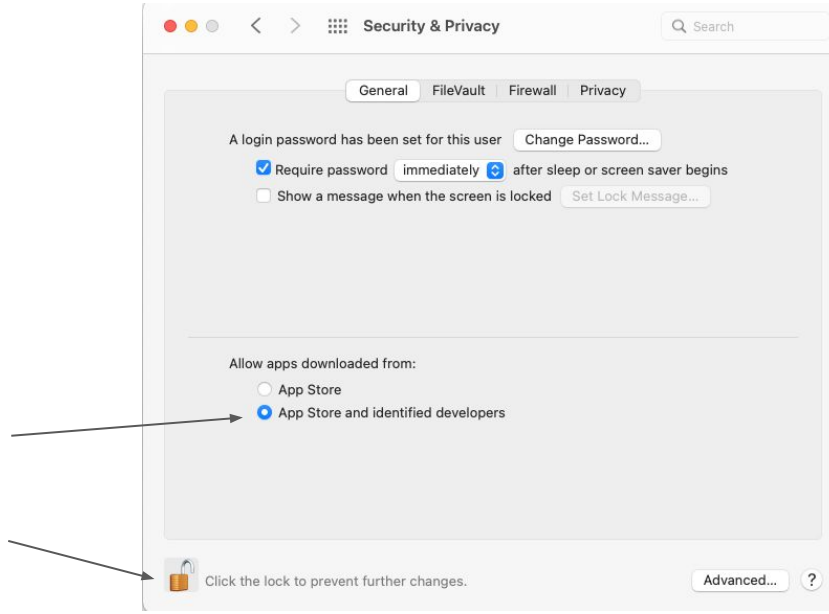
Security & Privacy

Search

General | FileVault | Firewall | Privacy

A login password has been set for this user Change Password...

Require password immediately after sleep or screen saver begins

Show a message when the screen is locked Set Lock Message...

Allow apps downloaded from:

App Store

App Store and identified developers

Click the lock to prevent further changes.

Advanced...

?